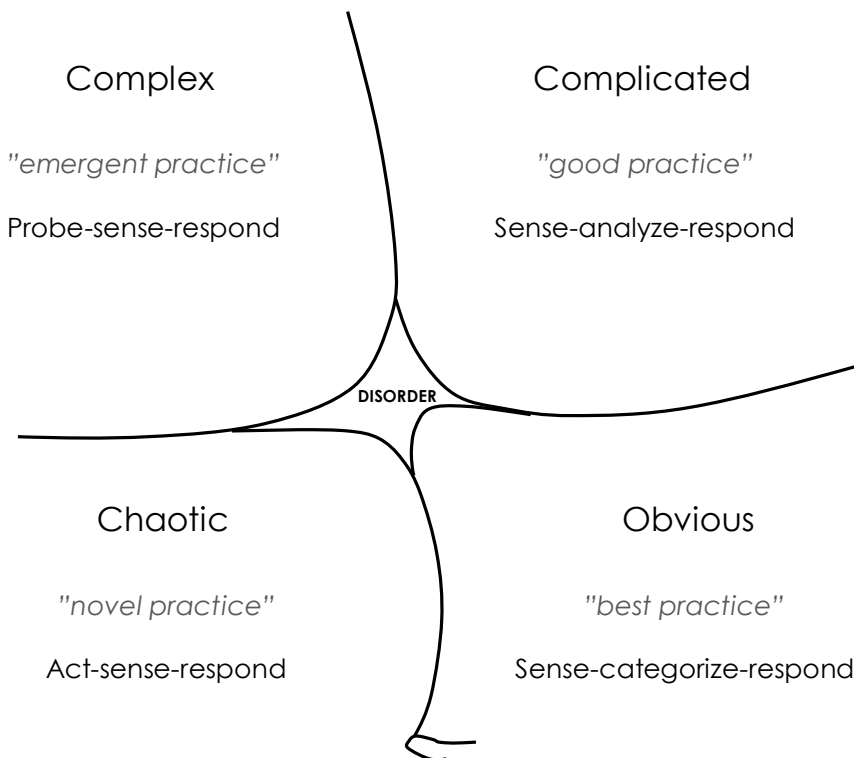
Complex

"emergent practice"

Probe-sense-respond

Complicated

"good practice"

Sense-analyze-respond

DISORDER

Chaotic

"novel practice"

Act-sense-respond

Obvious

"best practice"

Sense-categorize-respond